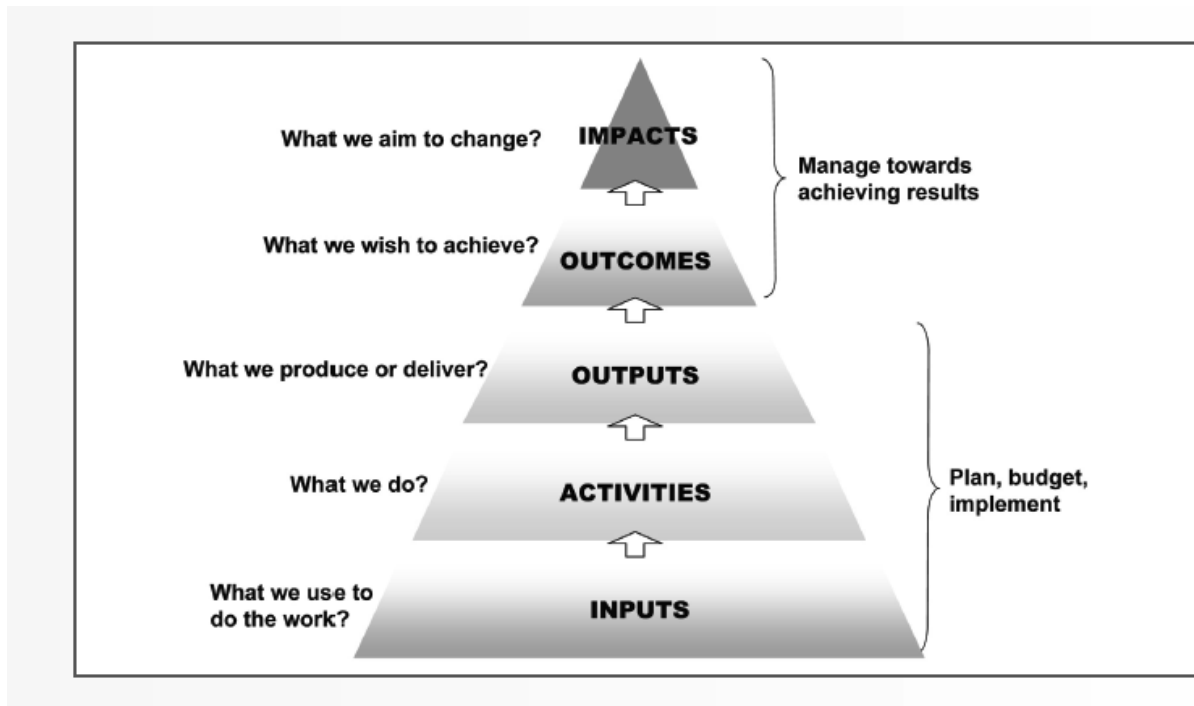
What we aim to change?

IMPACTS

Manage towards achieving results

What we wish to achieve?

OUTCOMES

What we produce or deliver?

OUTPUTS

What we do?

ACTIVITIES

Plan, budget, implement

What we use to do the work?

INPUTS